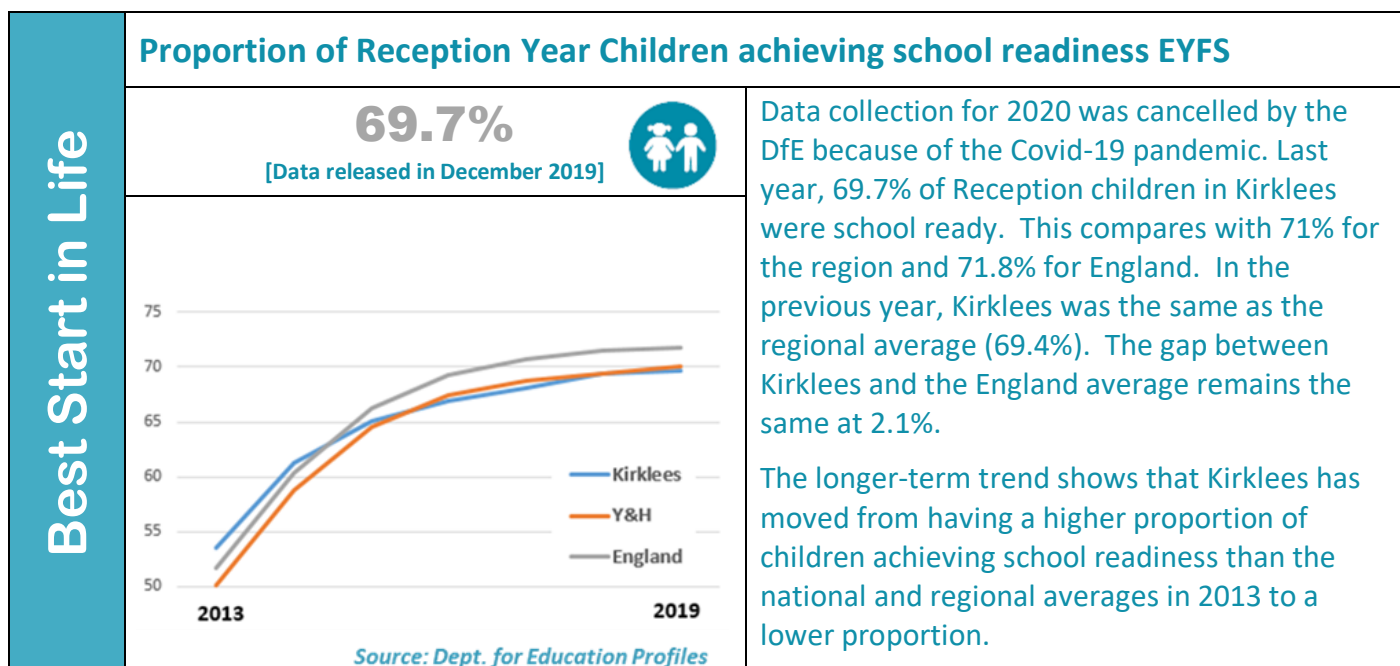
Best Start in Life

Proportion of Reception Year Children achieving school readiness EYFS

69.7%
[Data released in December 2019]

75
70
65
60
55
50
2013
2019
Kirklees
Y&H
England

Source: Dept. for Education Profiles

Data collection for 2020 was cancelled by the DfE because of the Covid-19 pandemic. Last year, 69.7% of Reception children in Kirklees were school ready. This compares with 71% for the region and 71.8% for England. In the previous year, Kirklees was the same as the regional average (69.4%). The gap between Kirklees and the England average remains the same at 2.1%.

The longer-term trend shows that Kirklees has moved from having a higher proportion of children achieving school readiness than the national and regional averages in 2013 to a lower proportion.